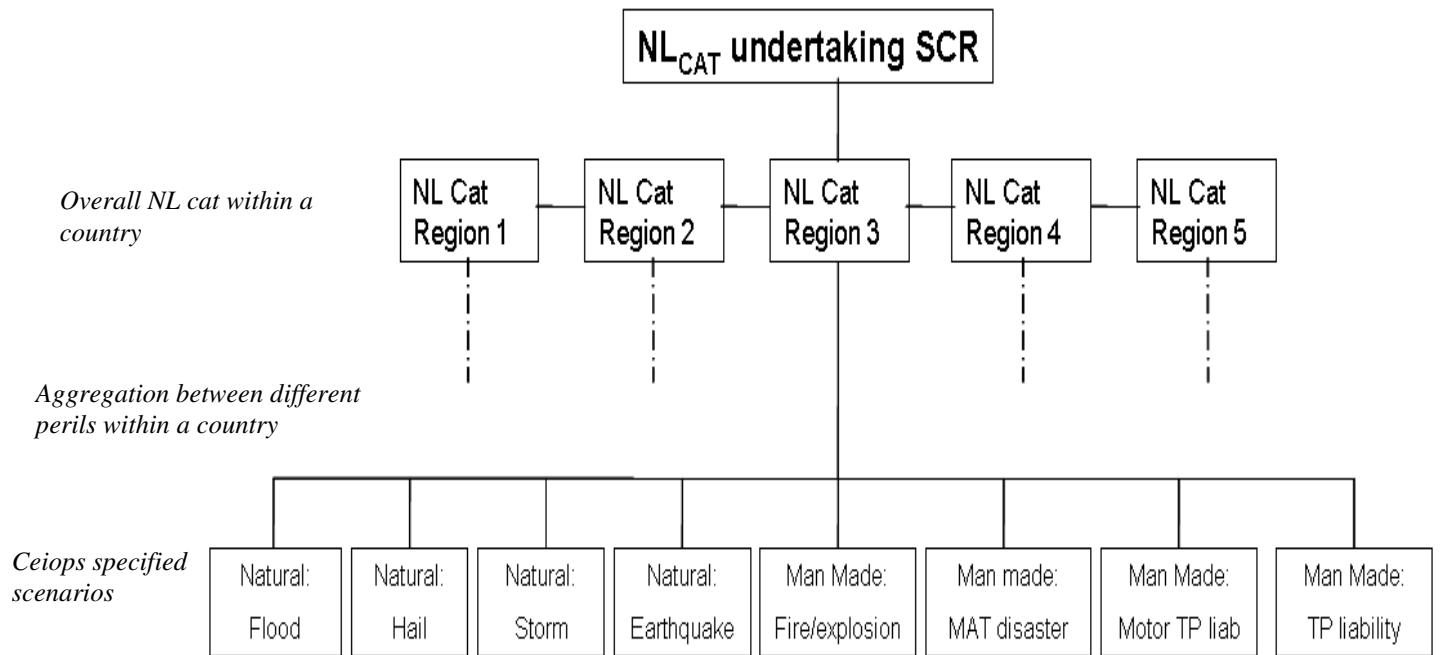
$NL_{CAT}$ undertaking SCR

Overall NL cat within a country

NL Cat Region 1

NL Cat Region 2

NL Cat Region 3

NL Cat Region 4

NL Cat Region 5

Aggregation between different perils within a country

Ceiops specified scenarios

Natural: Flood

Natural: Hail

Natural: Storm

Natural: Earthquake

Man Made: Fire/explosion

Man made: MAT disaster

Man Made: Motor TP liab

Man Made: TP liability